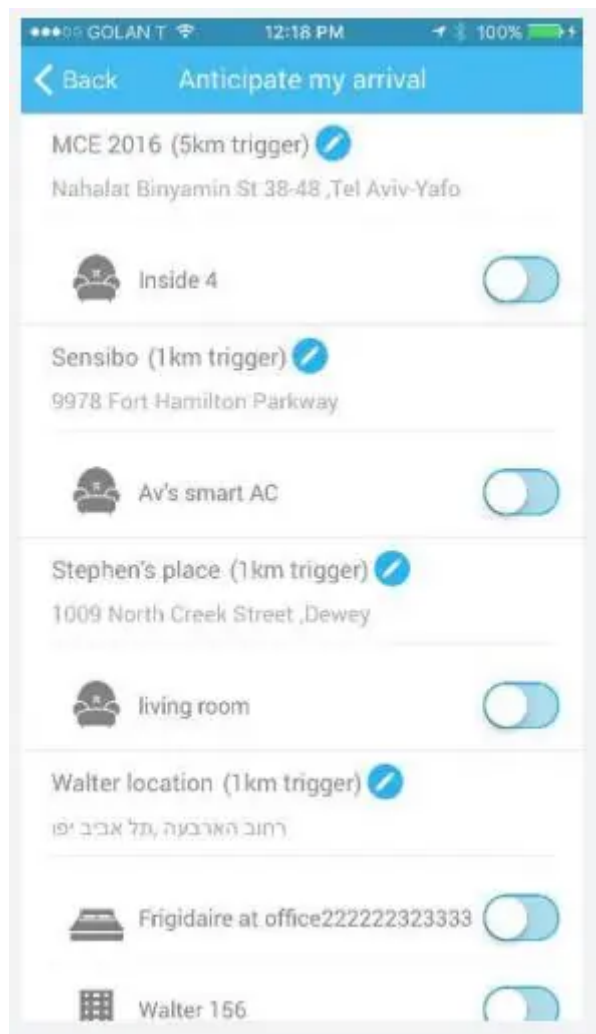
●●●○○ GOLAN T 12:18 PM 100%

Back Anticipate my arrival

MCE 2016 (5km trigger)
Nahalat Binyamin St 38-48 ,Tel Aviv-Yafo

Inside 4

Sensibo (1km trigger)
9978 Fort Hamilton Parkway

Av's smart AC

Stephen's place (1km trigger)
1009 North Creek Street ,Dewey

living room

Walter location (1km trigger)
רחוב הארבעה ,תל אביב יפו

Frigidaire at office222222323333

Walter 156